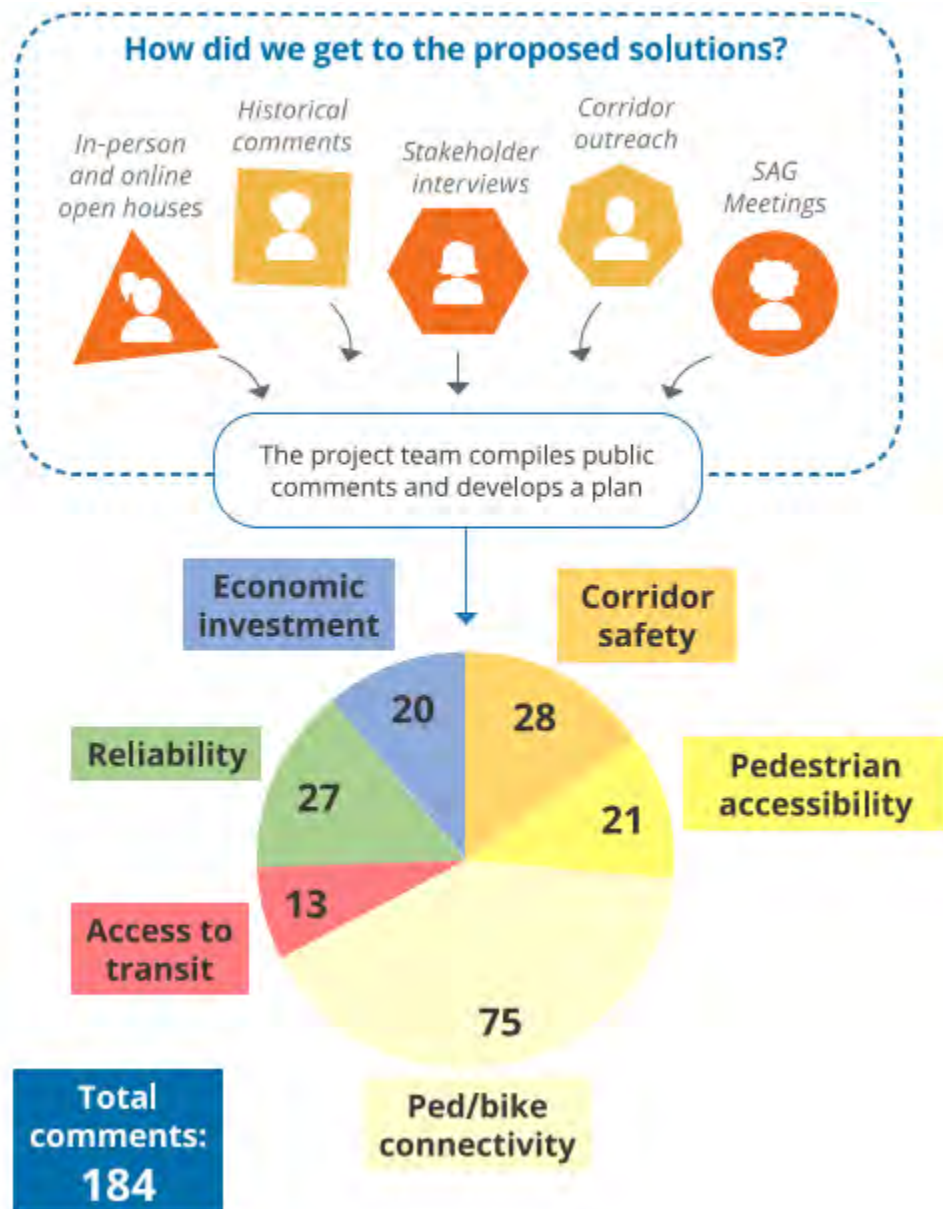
How did we get to the proposed solutions?

In-person and online open houses

Historical comments

Stakeholder interviews

Corridor outreach

SAG Meetings

The project team compiles public comments and develops a plan

Economic investment

Corridor safety

Reliability

Pedestrian accessibility

Access to transit

Ped/bike connectivity

20

28

27

21

13

75

Total comments: 184